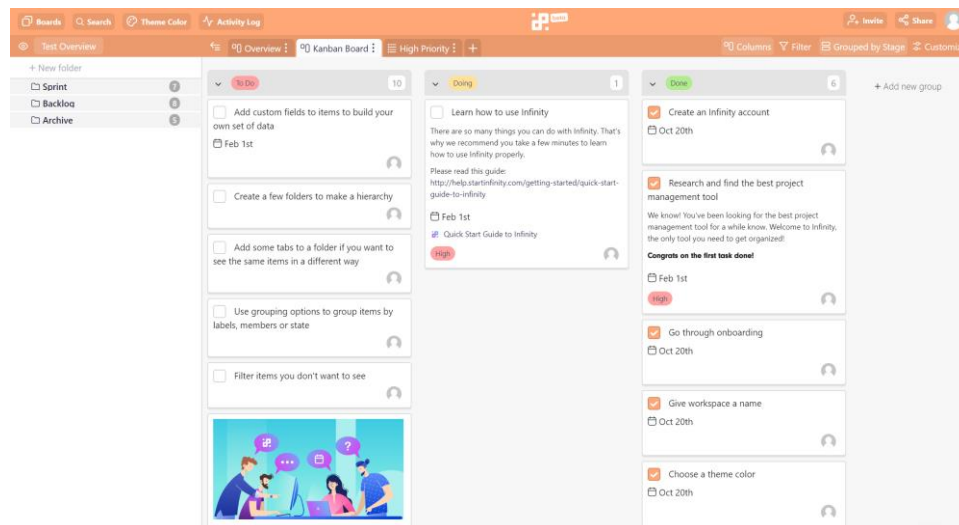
Boards Search Theme Color Activity Log

Invite Share

Test Overview

Overview Kanban Board High Priority +

Columns Filter Grouped by Stage Customi

+ New folder

Sprint 0
Backlog 0
Archive 0

To Do 10

Add custom fields to items to build your own set of data

Feb 1st

Create a few folders to make a hierarchy

Add some tabs to a folder if you want to see the same items in a different way

Use grouping options to group items by labels, members or state

Filter items you don't want to see

Doing 1

Learn how to use Infinity

There are so many things you can do with Infinity. That's why we recommend you take a few minutes to learn how to use Infinity properly.

Please read this guide: http://help.startinfinity.com/getting-started/quick-start-guide-to-infinity

Feb 1st

Quick Start Guide to Infinity

High

Done 6

Create an Infinity account

Oct 20th

Research and find the best project management tool

We know! You've been looking for the best project management tool for a while know. Welcome to Infinity, the only tool you need to get organized!

Congrats on the first task done!

Feb 1st

High

Go through onboarding

Oct 20th

Give workspace a name

Oct 20th

Choose a theme color

Oct 20th

+ Add new group